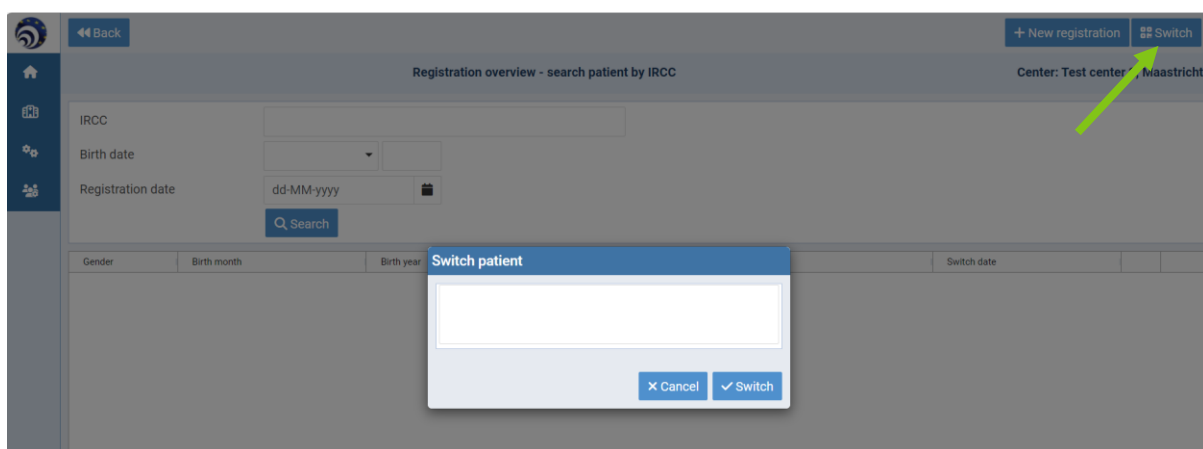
Back

New registration

Switch

Registration overview - search patient by IRCC

Center: Test center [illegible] Maastricht

IRCC

Birth date

Registration date

dd-MM-yyyy

Search

| Gender | Birth month | Birth year | | Switch date | | |
|---|---|---|---|---|---|---|

Switch patient

Cancel

Switch